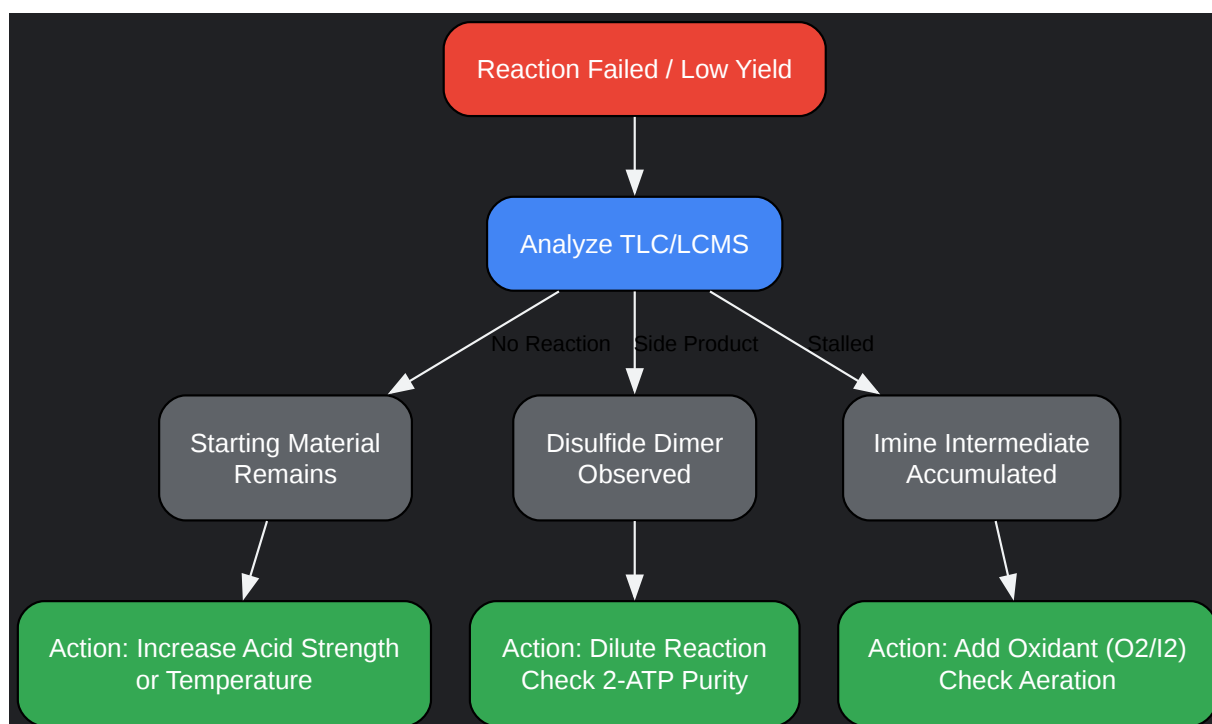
Reaction Failed / Low Yield

Analyze TLC/LCMS

No Reaction

Side Product

Stalled

Starting Material Remains

Disulfide Dimer Observed

Imine Intermediate Accumulated

Action: Increase Acid Strength or Temperature

Action: Dilute Reaction Check 2-ATP Purity

Action: Add Oxidant (O2/I2) Check Aeration